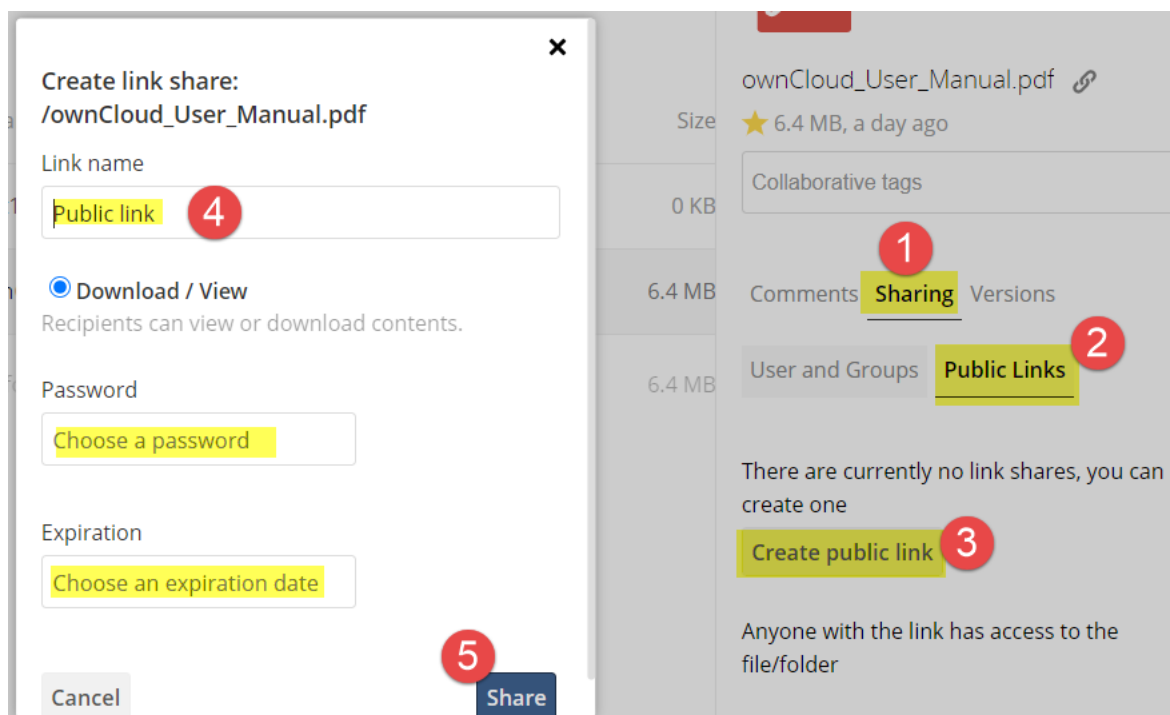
×

Create link share: /ownCloud_User_Manual.pdf

Link name

Public link

4

Download / View

Recipients can view or download contents.

Password

Choose a password

Expiration

Choose an expiration date

5

Cancel

Share

Size

0 KB

6.4 MB

6.4 MB

ownCloud_User_Manual.pdf

6.4 MB, a day ago

Collaborative tags

1

Comments Sharing Versions

2

User and Groups Public Links

There are currently no link shares, you can create one

Create public link

3

Anyone with the link has access to the file/folder